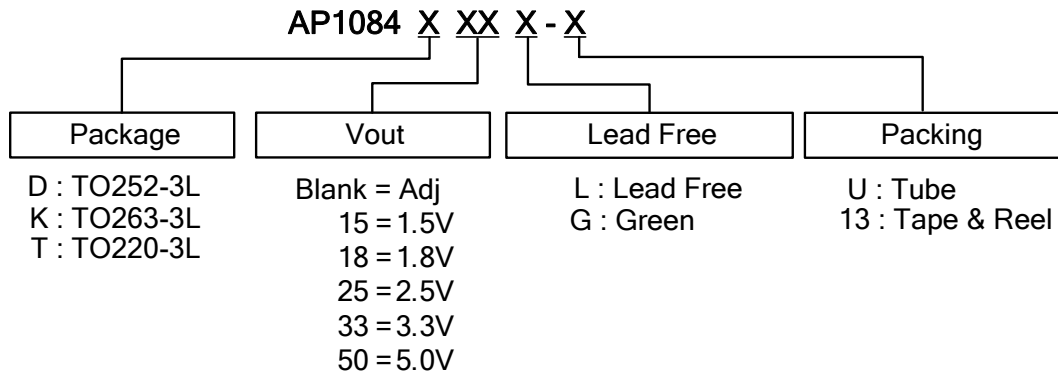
AP1084 X XX X - X

Package

D : TO252-3L
K : TO263-3L
T : TO220-3L

Vout

Blank = Adj
15 = 1.5V
18 = 1.8V
25 = 2.5V
33 = 3.3V
50 = 5.0V

Lead Free

L : Lead Free
G : Green

Packing

U : Tube
13 : Tape & Reel